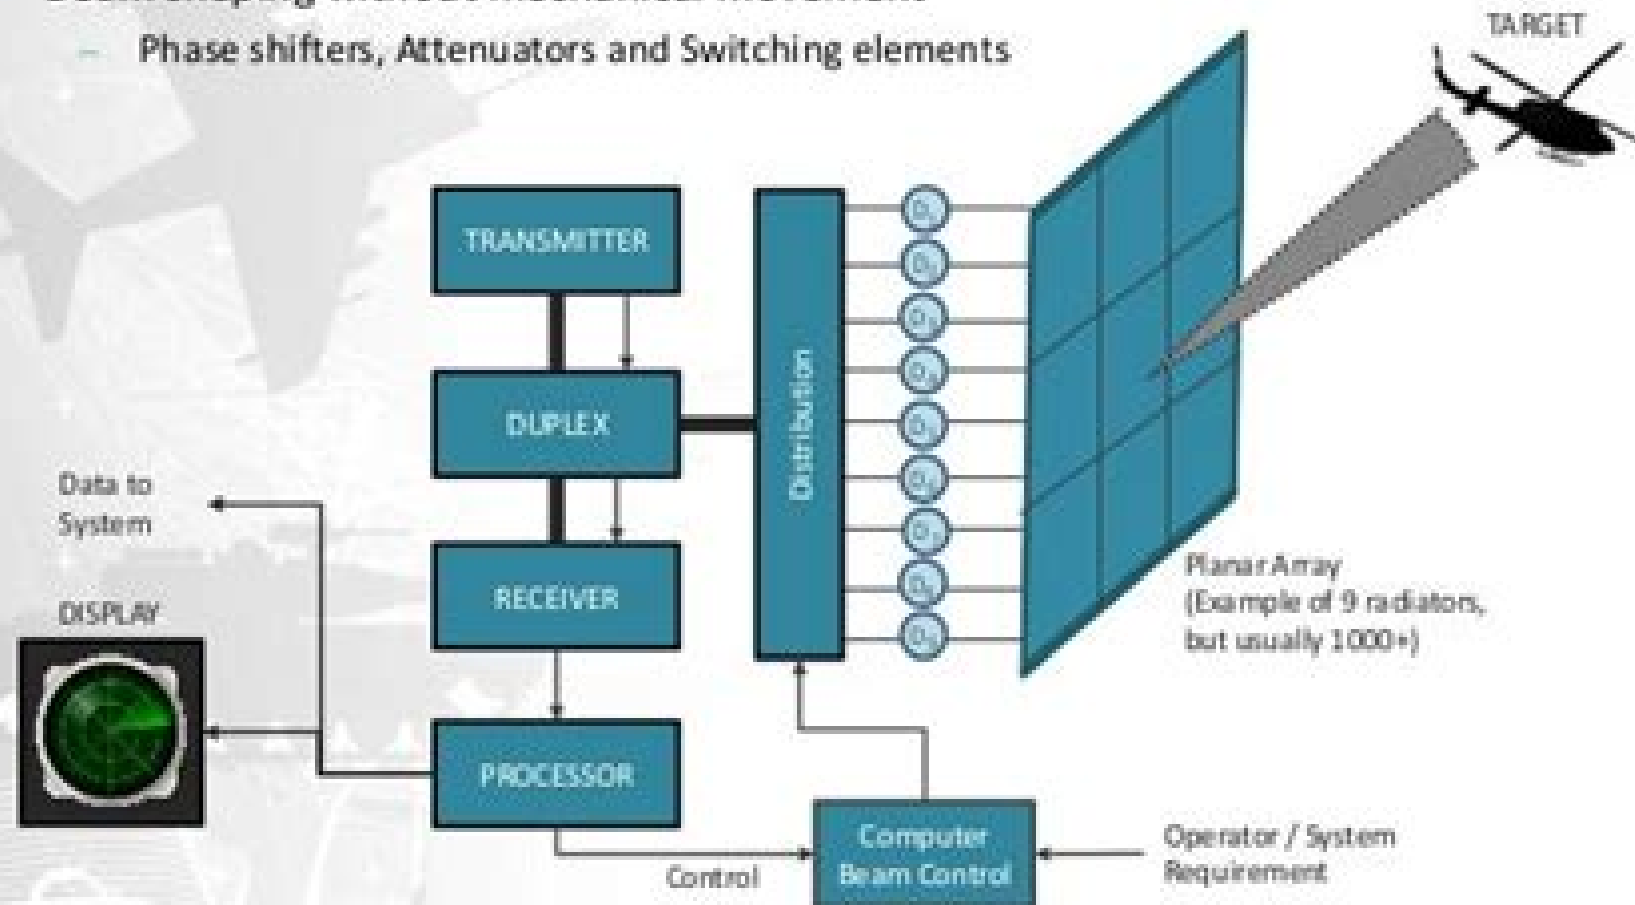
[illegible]

– Phase shifters, Attenuators and Switching elements

TARGET

TRANSMITTER

DUPLEX

RECEIVER

PROCESSOR

Distribution

$\Phi_1$

$\Phi_2$

$\Phi_3$

$\Phi_4$

$\Phi_5$

$\Phi_6$

$\Phi_7$

$\Phi_8$

$\Phi_9$

Data to System

DISPLAY

Planar Array
(Example of 9 radiators, but usually 1000+)

Control

Computer Beam Control

Operator / System Requirement